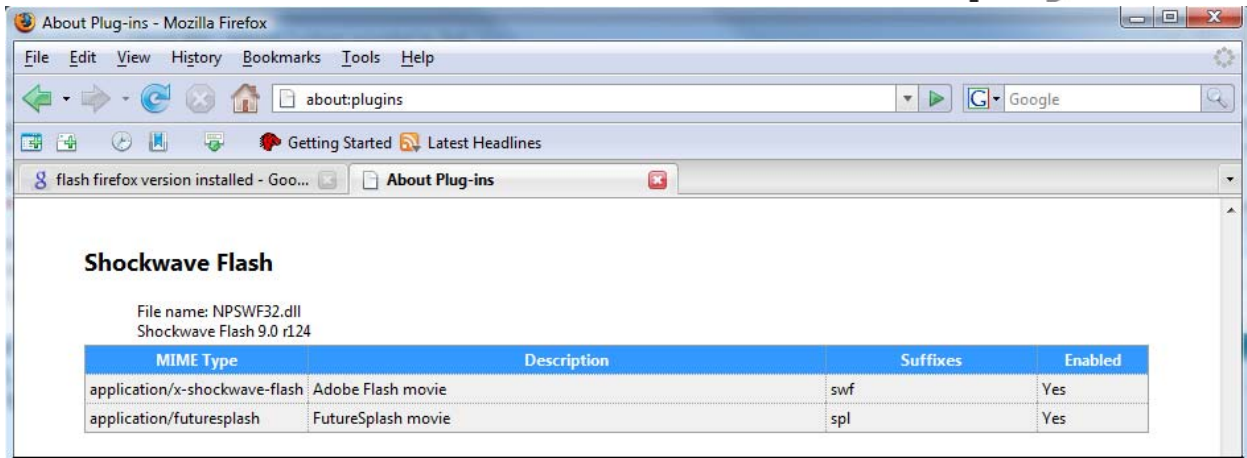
About Plug-ins - Mozilla Firefox

File Edit View History Bookmarks Tools Help

about:plugins

Google

Getting Started Latest Headlines

flash firefox version installed - Goo...

About Plug-ins

**Shockwave Flash**

File name: NPSWF32.dll
Shockwave Flash 9.0 r124

| MIME Type | Description | Suffixes | Enabled |
|---|---|---|---|
| application/x-shockwave-flash | Adobe Flash movie | swf | Yes |
| application/futuresplash | FutureSplash movie | spl | Yes |